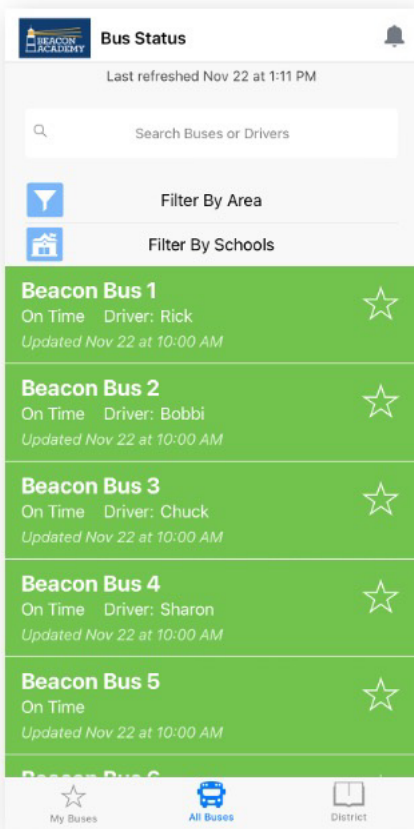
BEACON ACADEMY

Bus Status

Last refreshed Nov 22 at 1:11 PM

Search Buses or Drivers

Filter By Area

Filter By Schools

Beacon Bus 1
On Time Driver: Rick
Updated Nov 22 at 10:00 AM

Beacon Bus 2
On Time Driver: Bobbi
Updated Nov 22 at 10:00 AM

Beacon Bus 3
On Time Driver: Chuck
Updated Nov 22 at 10:00 AM

Beacon Bus 4
On Time Driver: Sharon
Updated Nov 22 at 10:00 AM

Beacon Bus 5
On Time
Updated Nov 22 at 10:00 AM

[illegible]

My Buses All Buses District